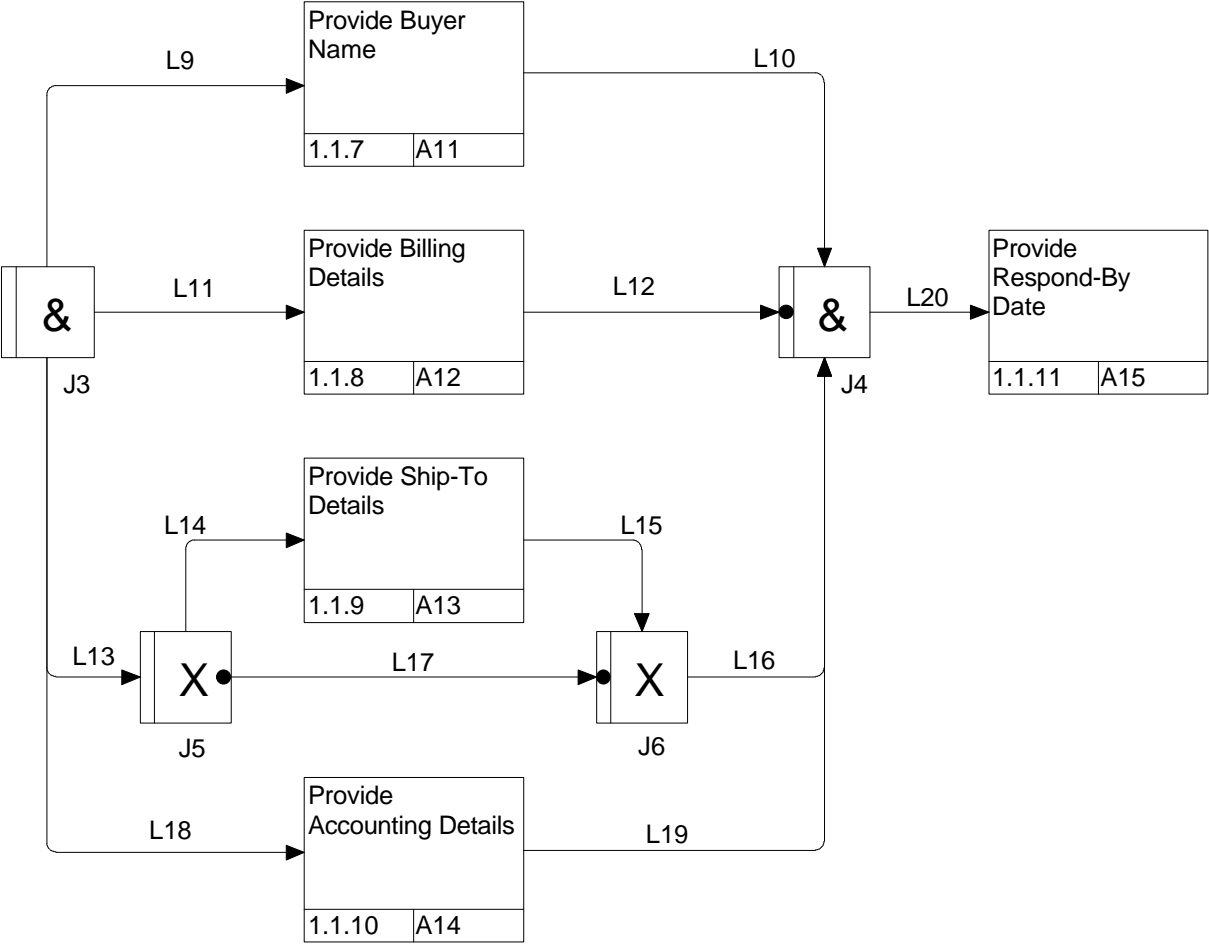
L9

Provide Buyer Name

1.1.7 A11

L10

L11

&

J3

Provide Billing Details

1.1.8 A12

L12

&

J4

L20

Provide Respond-By Date

1.1.11 A15

L14

Provide Ship-To Details

1.1.9 A13

L15

L13

X

J5

L17

X

J6

L16

L18

Provide Accounting Details

1.1.10 A14

L19